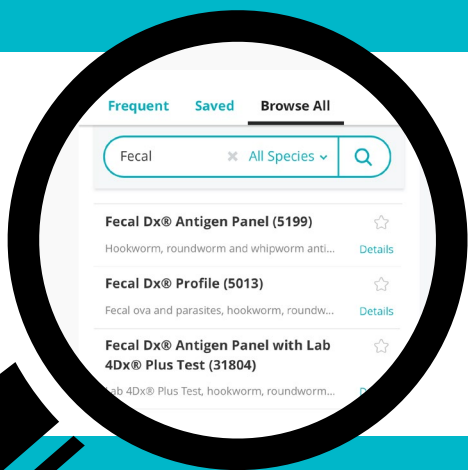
Frequent Saved Browse All

Fecal × All Species ⌄

Fecal Dx® Antigen Panel (5199)

Hookworm, roundworm and whipworm anti...

Details

Fecal Dx® Profile (5013)

Fecal ova and parasites, hookworm, roundw...

Details

Fecal Dx® Antigen Panel with Lab 4Dx® Plus Test (31804)

Lab 4Dx® Plus Test, hookworm, roundworm...